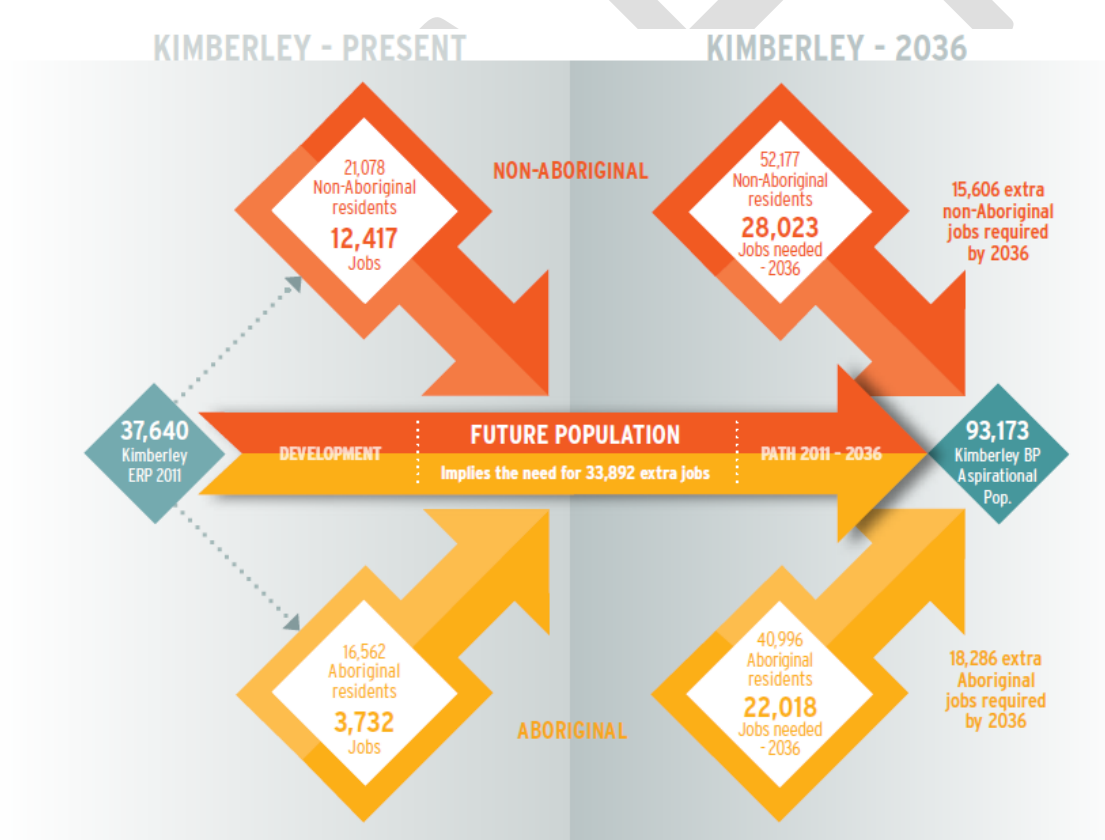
KIMBERLEY - PRESENT

KIMBERLEY - 2036

21,078 Non-Aboriginal residents
12,417 Jobs

NON-ABORIGINAL

52,177 Non-Aboriginal residents
28,023 Jobs needed - 2036

15,606 extra non-Aboriginal jobs required by 2036

37,640 Kimberley ERP 2011

DEVELOPMENT

FUTURE POPULATION

Implies the need for 33,892 extra jobs

PATH 2011 - 2036

93,173 Kimberley BP Aspirational Pop.

16,562 Aboriginal residents
3,732 Jobs

ABORIGINAL

40,996 Aboriginal residents
22,018 Jobs needed - 2036

18,286 extra Aboriginal jobs required by 2036